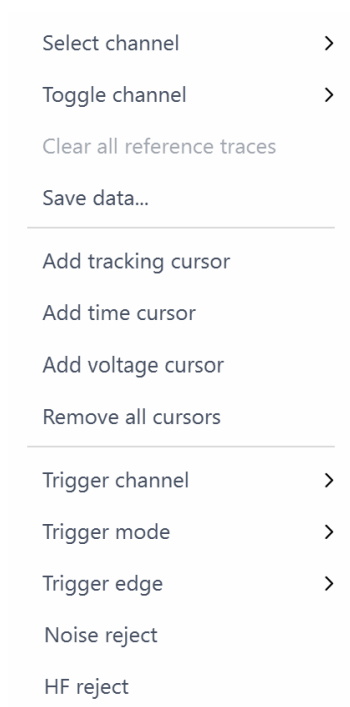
Select channel >
Toggle channel >
Clear all reference traces
Save data...

Add tracking cursor
Add time cursor
Add voltage cursor
Remove all cursors

Trigger channel >
Trigger mode >
Trigger edge >
Noise reject
HF reject